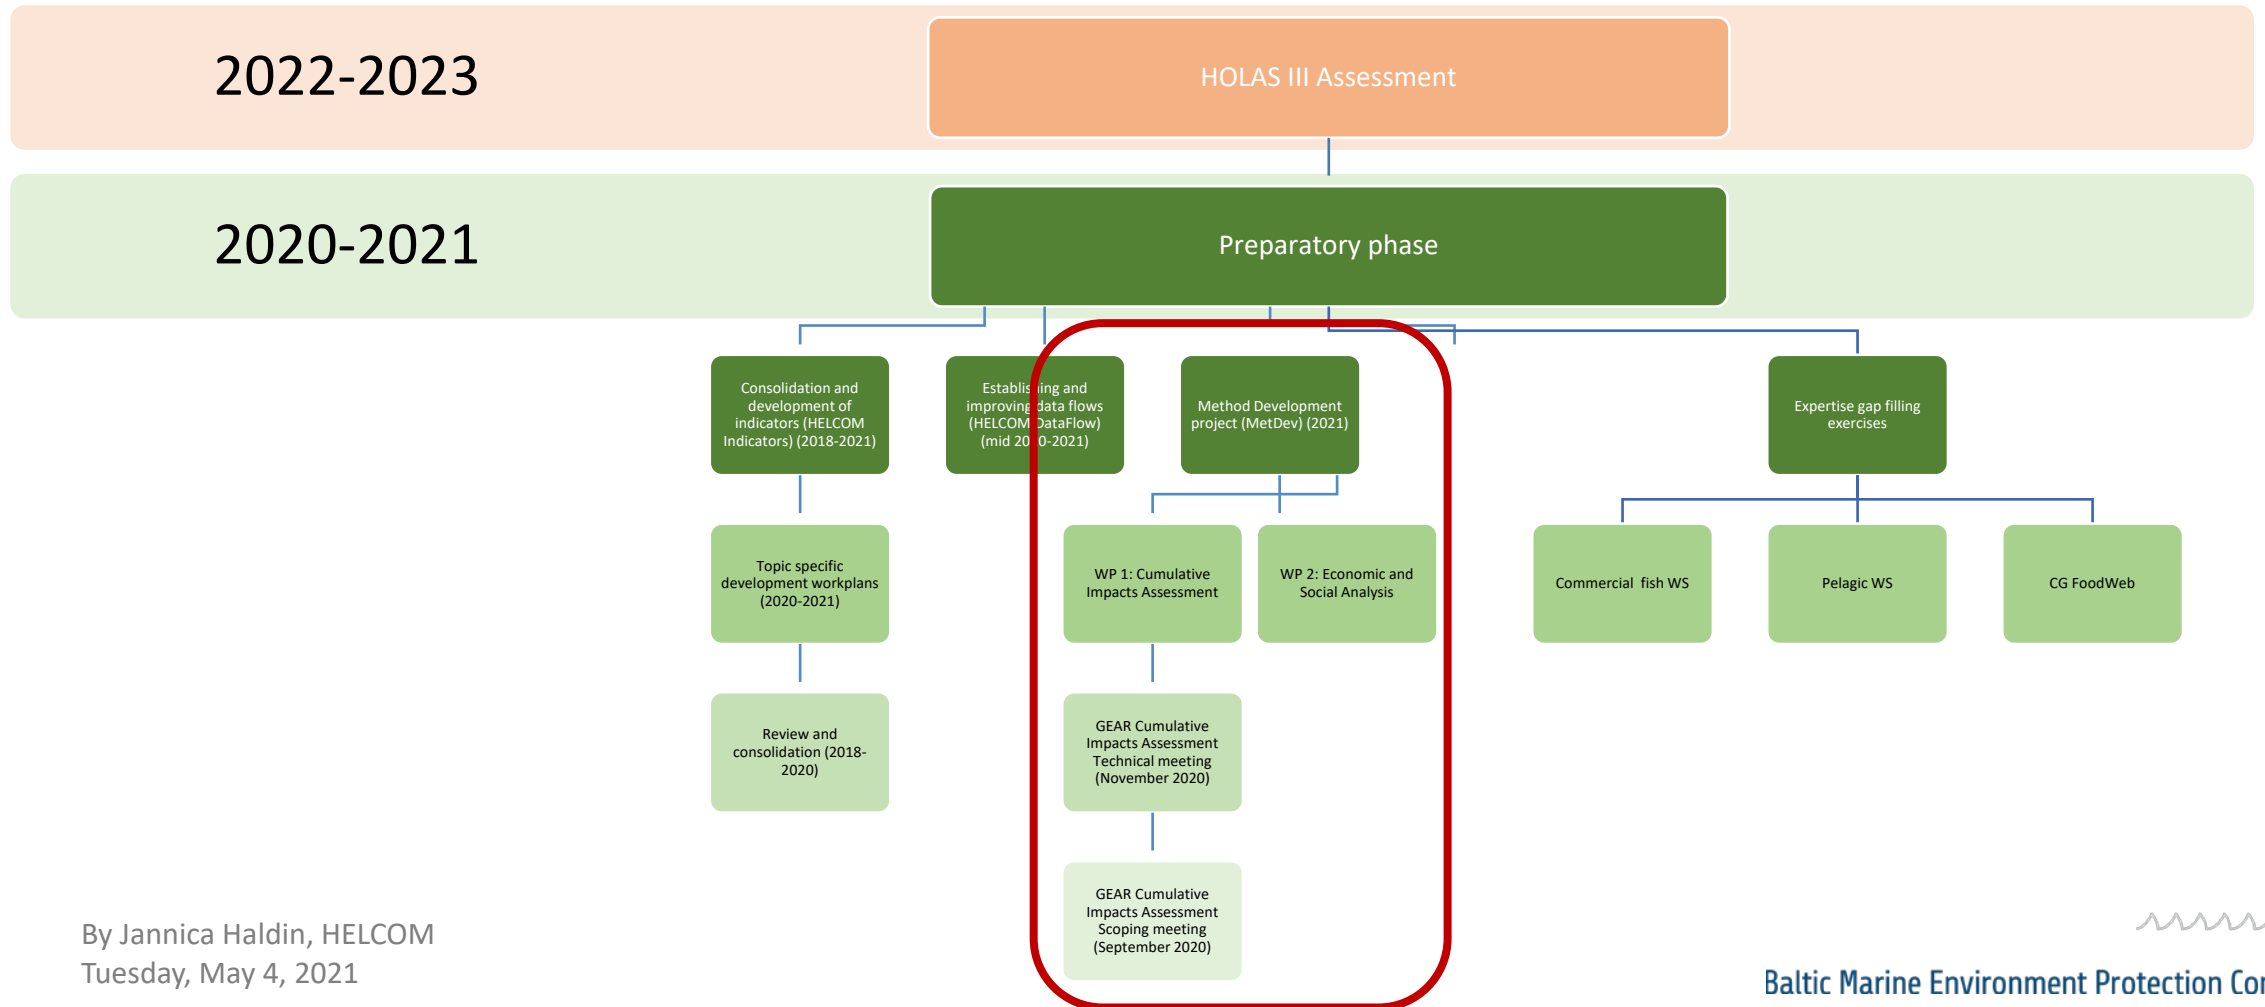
2022-2023

HOLAS III Assessment

2020-2021

Preparatory phase

Consolidation and development of indicators (HELCOM Indicators) (2018-2021)

Establis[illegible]ing and improving data flows (HELCOM DataFlow) (mid 20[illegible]0-2021)

Method Development project (MetDev) (2021)

Expertise gap filling exercises

Topic specific development workplans (2020-2021)

WP 1: Cumulative Impacts Assessment

WP 2: Economic and Social Analysis

Commercial fish WS

Pelagic WS

CG FoodWeb

Review and consolidation (2018-2020)

GEAR Cumulative Impacts Assessment Technical meeting (November 2020)

GEAR Cumulative Impacts Assessment Scoping meeting (September 2020)

By Jannica Haldin, HELCOM
Tuesday, May 4, 2021

Baltic Marine Environment Protection Co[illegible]